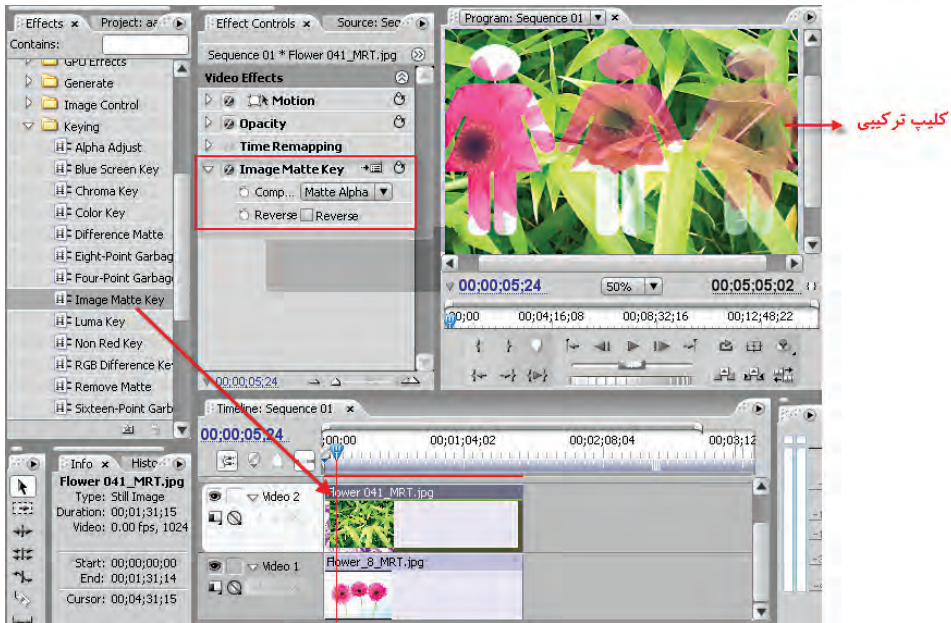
Effects × Project: a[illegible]
Contains:
GPU Effects
Generate
Image Control
Keying
Alpha Adjust
Blue Screen Key
Chroma Key
Color Key
Difference Matte
Eight-Point Garbag
Four-Point Garbage
Image Matte Key
Luma Key
Non Red Key
RGB Difference Key
Remove Matte
Sixteen-Point Garb

Effect Controls × Source: Se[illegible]
Sequence 01 * Flower 041_MRT.jpg
Video Effects
Motion
Opacity
Time Remapping
Image Matte Key
Comp... Matte Alpha
Reverse Reverse
00;00;05;24

Program: Sequence 01
کلیپ ترکیبی
00;00;05;24 50% 00;05;05;02
00;00 00;04;16;08 00;08;32;16 00;12;48;22

Info × Histo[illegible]
Flower 041_MRT.jpg
Type: Still Image
Duration: 00;01;31;15
Video: 0.00 fps, 1024
Start: 00;00;00;00
End: 00;01;31;14
Cursor: 00;04;31;15

Timeline: Sequence 01 ×
00;00;05;24
00;00 00;01;04;02 00;02;08;04 00;03;12
Video 2
Flower 041_MRT.jpg
Video 1
Flower_8_MRT.jpg